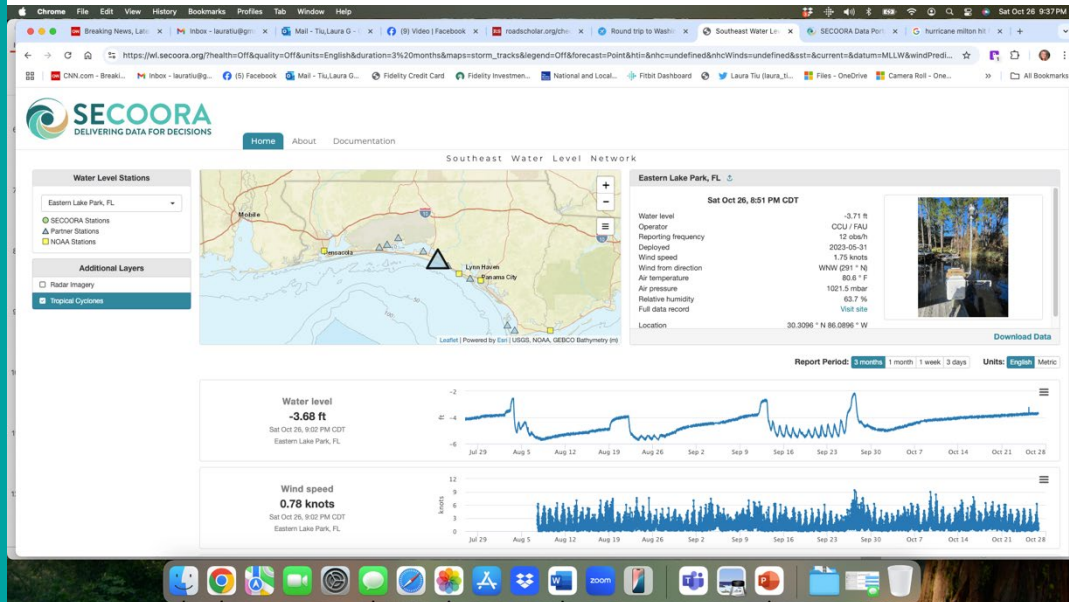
Chrome File Edit View History Bookmarks Profiles Tab Window Help

Sat Oct 26 9:37 PM

Breaking News, Late | Inbox - lauratiu@gm | Mail - Tiu,Laura G - | (9) Video | Facebook | roadscholar.org/che | Round trip to Washi | Southeast Water Le | SECOORA Data Port | hurricane milton hit

https://wl.secoora.org/?health=Off&quality=Off&units=English&duration=3%20months&maps=storm_tracks&legend=Off&forecast=Point&hti=&nhc=undefined&nhcWinds=undefined&sst=&current=&datum=MLLW&windPredi...

CNN.com - Breaki... | Inbox - lauratiu@g... | (5) Facebook | Mail - Tiu,Laura G... | Fidelity Credit Card | Fidelity Investmen... | National and Local... | Fitbit Dashboard | Laura Tiu (laura_ti... | Files - OneDrive | Camera Roll - One... | All Bookmarks

SECOORA
DELIVERING DATA FOR DECISIONS

Home About Documentation

Southeast Water Level Network

Water Level Stations

Eastern Lake Park, FL

SECOORA Stations
Partner Stations
NOAA Stations

Additional Layers

Radar Imagery
Tropical Cyclones

Mobile
Pensacola
Lynn Haven
Panama City

Leaflet | Powered by Esri | USGS, NOAA, GEBCO Bathymetry (m)

Eastern Lake Park, FL

Sat Oct 26, 8:51 PM CDT

| | |
|---|---|
| Water level | -3.71 ft |
| Operator | CCU / FAU |
| Reporting frequency | 12 obs/h |
| Deployed | 2023-05-31 |
| Wind speed | 1.75 knots |
| Wind from direction | WNW (291 ° N) |
| Air temperature | 80.6 ° F |
| Air pressure | 1021.5 mbar |
| Relative humidity | 63.7 % |
| Full data record | Visit site |
| Location | 30.3096 ° N 86.0896 ° W |

Download Data

Report Period: 3 months 1 month 1 week 3 days Units: English Metric

Water level
-3.68 ft
Sat Oct 26, 9:02 PM CDT
Eastern Lake Park, FL

-2
-4
-6
ft
Jul 29 Aug 5 Aug 12 Aug 19 Aug 26 Sep 2 Sep 9 Sep 16 Sep 23 Sep 30 Oct 7 Oct 14 Oct 21 Oct 28

Wind speed
0.78 knots
Sat Oct 26, 9:02 PM CDT
Eastern Lake Park, FL

12
9
6
3
0
knots
Jul 29 Aug 5 Aug 12 Aug 19 Aug 26 Sep 2 Sep 9 Sep 16 Sep 23 Sep 30 Oct 7 Oct 14 Oct 21 Oct 28